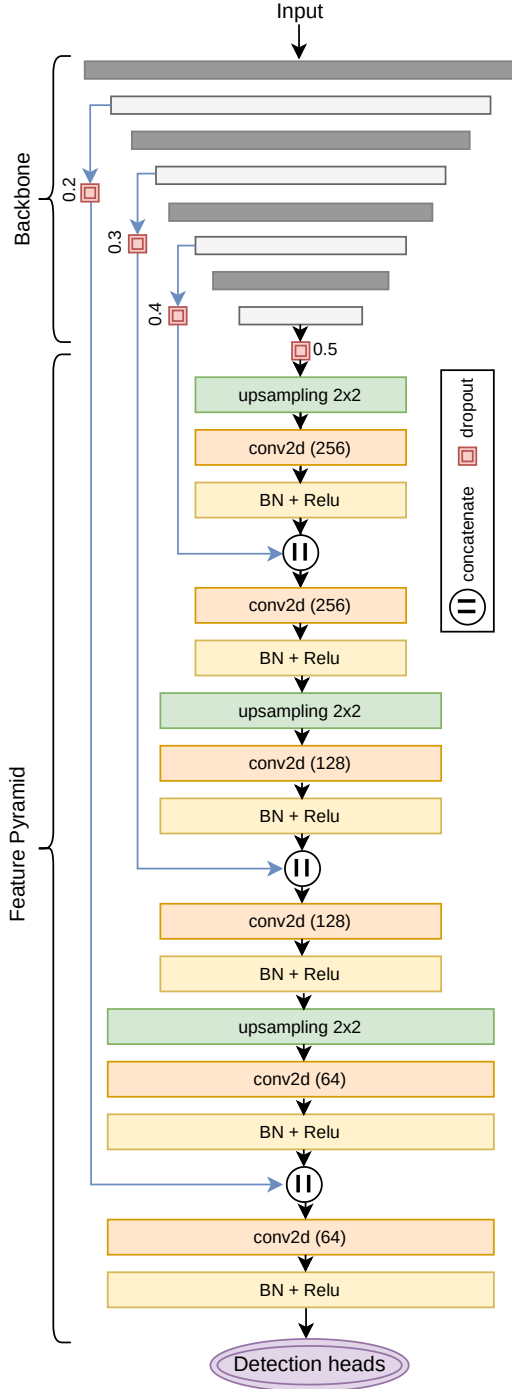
Input

Backbone

0.2

0.3

0.4

0.5

upsampling 2x2

conv2d (256)

BN + Relu

dropout

concatenate

conv2d (256)

BN + Relu

upsampling 2x2

conv2d (128)

BN + Relu

Feature Pyramid

conv2d (128)

BN + Relu

upsampling 2x2

conv2d (64)

BN + Relu

conv2d (64)

BN + Relu

Detection heads